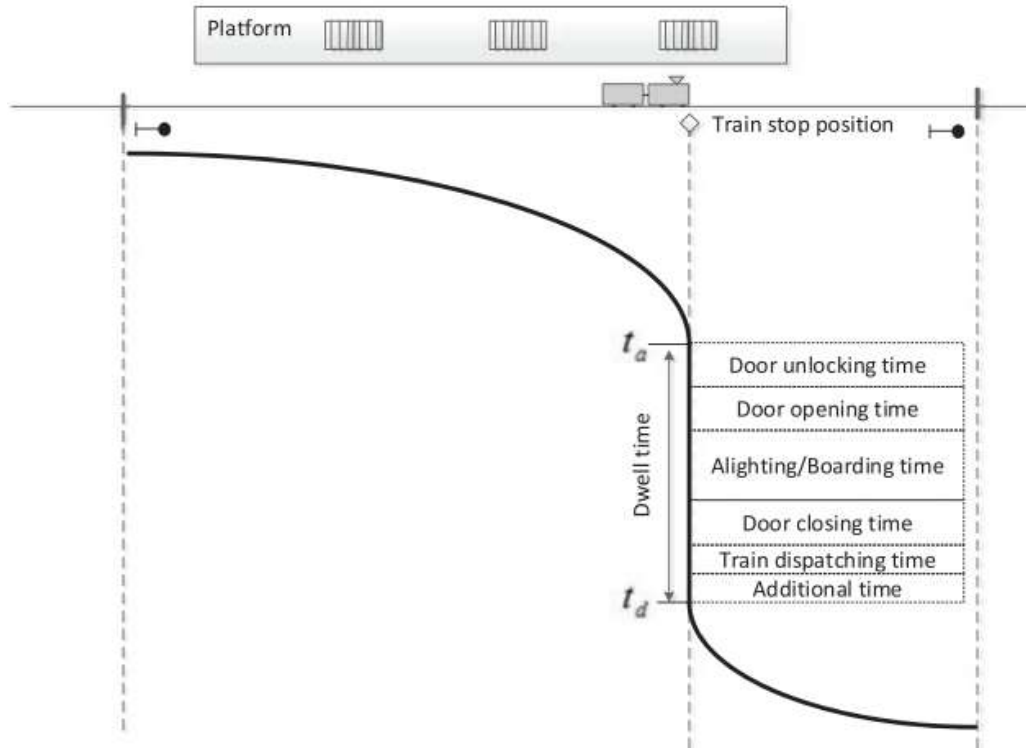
Platform

Train stop position

$t_a$

Dwell time

$t_d$

| |
|---|
| Door unlocking time |
| Door opening time |
| Alighting/Boarding time |
| Door closing time |
| Train dispatching time |
| Additional time |